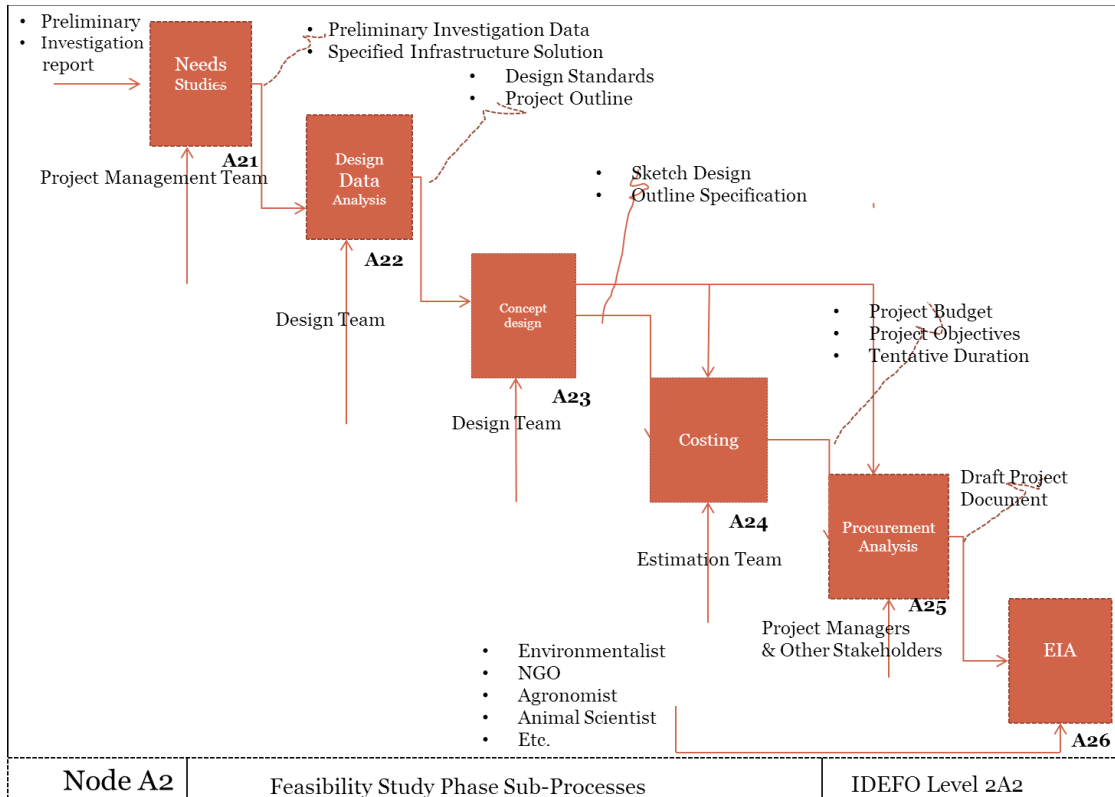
- Preliminary
- Investigation report

Needs Studies

A21

Project Management Team

- Preliminary Investigation Data
- Specified Infrastructure Solution

Design Data Analysis

A22

- Design Standards
- Project Outline

Design Team

Concept design

A23

- Sketch Design
- Outline Specification

Design Team

Costing

A24

Estimation Team

- Project Budget
- Project Objectives
- Tentative Duration

Procurement Analysis

A25

Draft Project Document

Project Managers & Other Stakeholders

EIA

A26

- Environmentalist
- NGO
- Agronomist
- Animal Scientist
- Etc.

| Node A2 | Feasibility Study Phase Sub-Processes | IDEFO Level 2A2 |
|---|---|---|